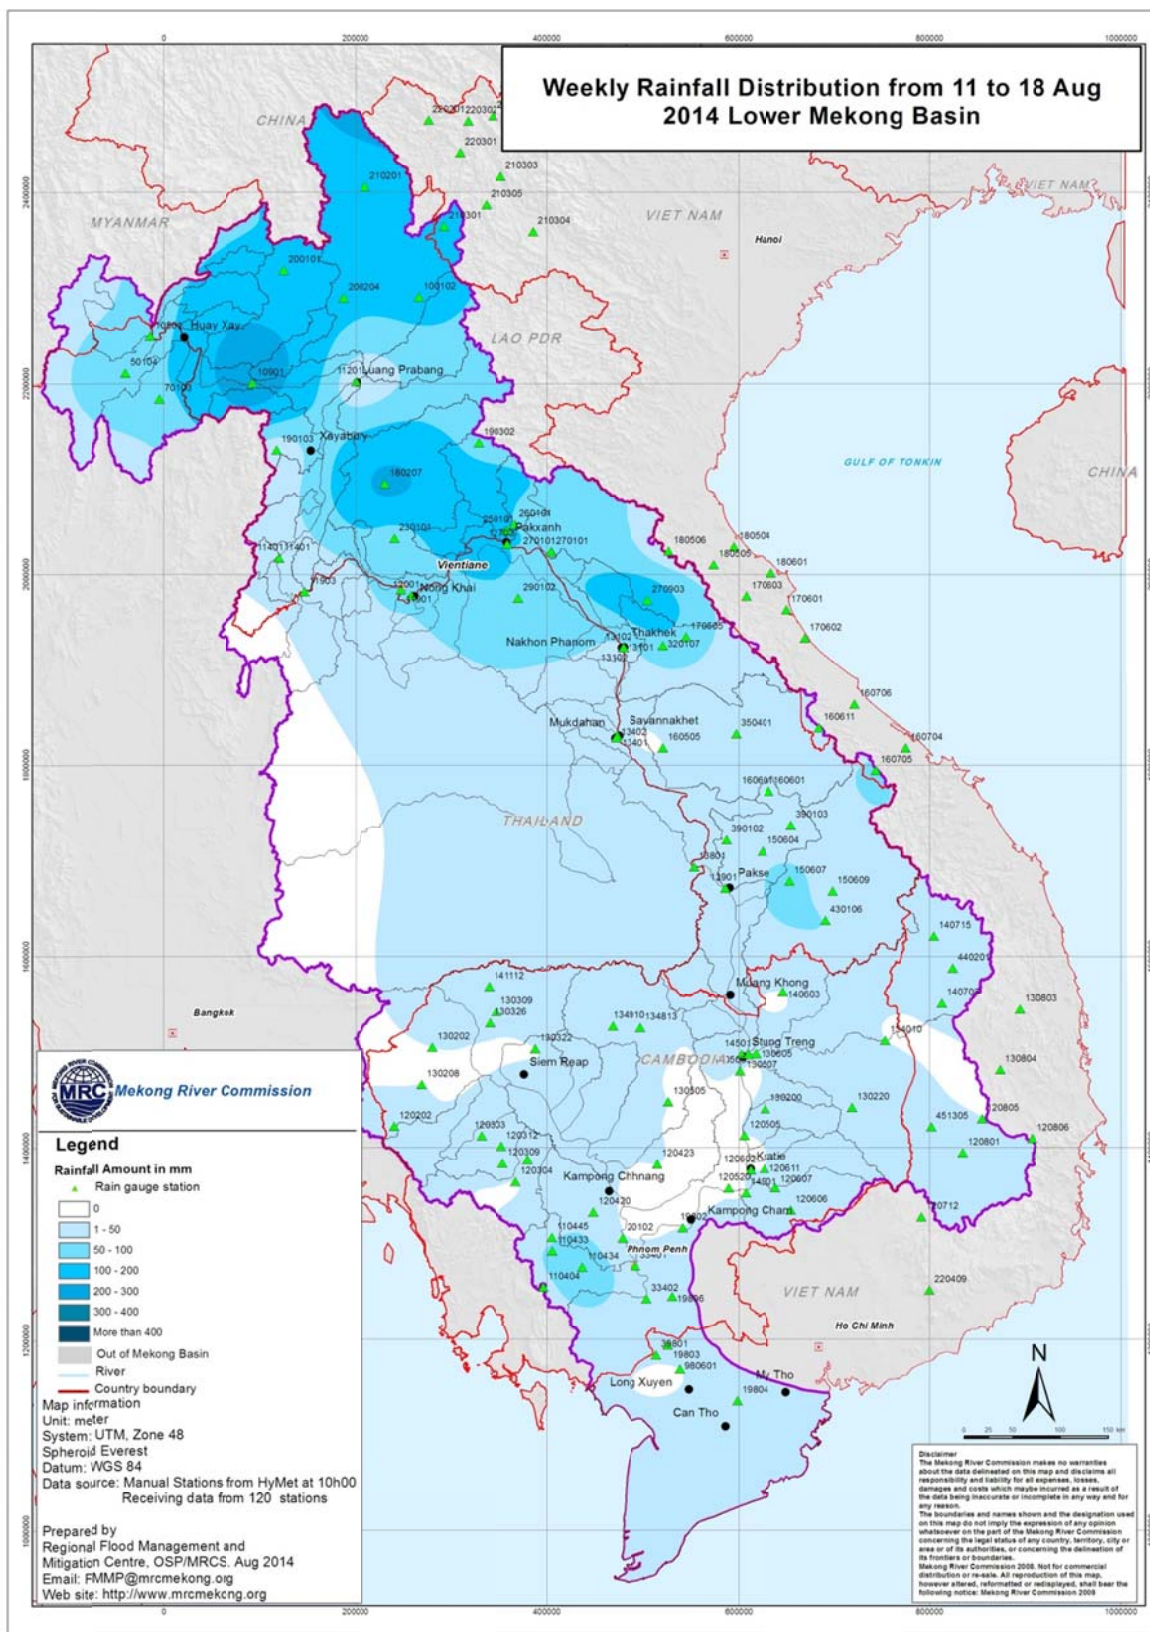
Weekly Rainfall Distribution from 11 to 18 Aug 2014 Lower Mekong Basin

0 200000 400000 600000 800000 1000000

CHINA
MYANMAR
VIET NAM
LAO PDR
Hanoi
GULF OF TONKIN
CHINA
THAILAND
CAMBODIA
VIET NAM
Bangkok
Ho Chi Minh

Huay Xay
Luang Prabang
Xayabury
Pakxanh
Vientiane
Nong Khai
Nakhon Phanom
Thakhek
Mukdahan
Savannakhet
Pakse
Muang Khong
Stung Treng
Siem Reap
Kratie
Kampong Chhnang
Kampong Cham
Phnom Penh
Long Xuyen
My Tho
Can Tho

220201 220302 220301 210303 210201 210305 210301 210304 200101 200204 100102 50104 70103 10901 11201 190103 190302 180207 230101 250101 260101 270101 270101 180506 180505 180504 180601 170603 1140111401 11903 12001 12901 290102 270903 170601 170602 170605 13102 13101 13103 320107 160706 160611 160704 160705 350401 13402 13401 160505 160601 160604 390102 390103 150604 13801 13901 150607 150609 430106 140715 440201 140703 141112 130309 130326 134110 134813 140603 130803 130202 130322 14501 130605 130607 140101 130208 130505 130804 190200 130220 451305 120805 120806 120202 120303 120312 120309 120304 120505 120801 120423 120602 120611 120607 120520 14801 120606 120420 19802 70712 110445 110433 20102 33401 10434 110404 33402 19806 220409 39801 19803 980601 19804

Mekong River Commission
MRC

Legend
Rainfall Amount in mm
Rain gauge station
0
1 - 50
50 - 100
100 - 200
200 - 300
300 - 400
More than 400
Out of Mekong Basin
River
Country boundary

Map information
Unit: meter
System: UTM, Zone 48
Spheroid: Everest
Datum: WGS 84
Data source: Manual Stations from HyMet at 10h00
Receiving data from 120 stations

Prepared by
Regional Flood Management and Mitigation Centre, OSP/MRCS. Aug 2014
Email: FMMP@mrcmekong.org
Web site: http://www.mrcmekong.org

N
0 25 50 100 150 km

Disclaimer
The Mekong River Commission makes no warranties about the data delineated on this map and disclaims all responsibility and liability for all expenses, losses, damages and costs which maybe incurred as a result of the data being inaccurate or incomplete in any way and for any reason.
The boundaries and names shown and the designation used on this map do not imply the expression of any opinion whatsoever on the part of the Mekong River Commission concerning the legal status of any country, territory, city or area or of its authorities, or concerning the delineation of its frontiers or boundaries.
Mekong River Commission 2008. Not for commercial distribution or re-sale. All reproduction of this map, however altered, reformatted or redisplayed, shall bear the following notice: Mekong River Commission 2008

2400000 2200000 2000000 1800000 1600000 1400000 1200000 1000000